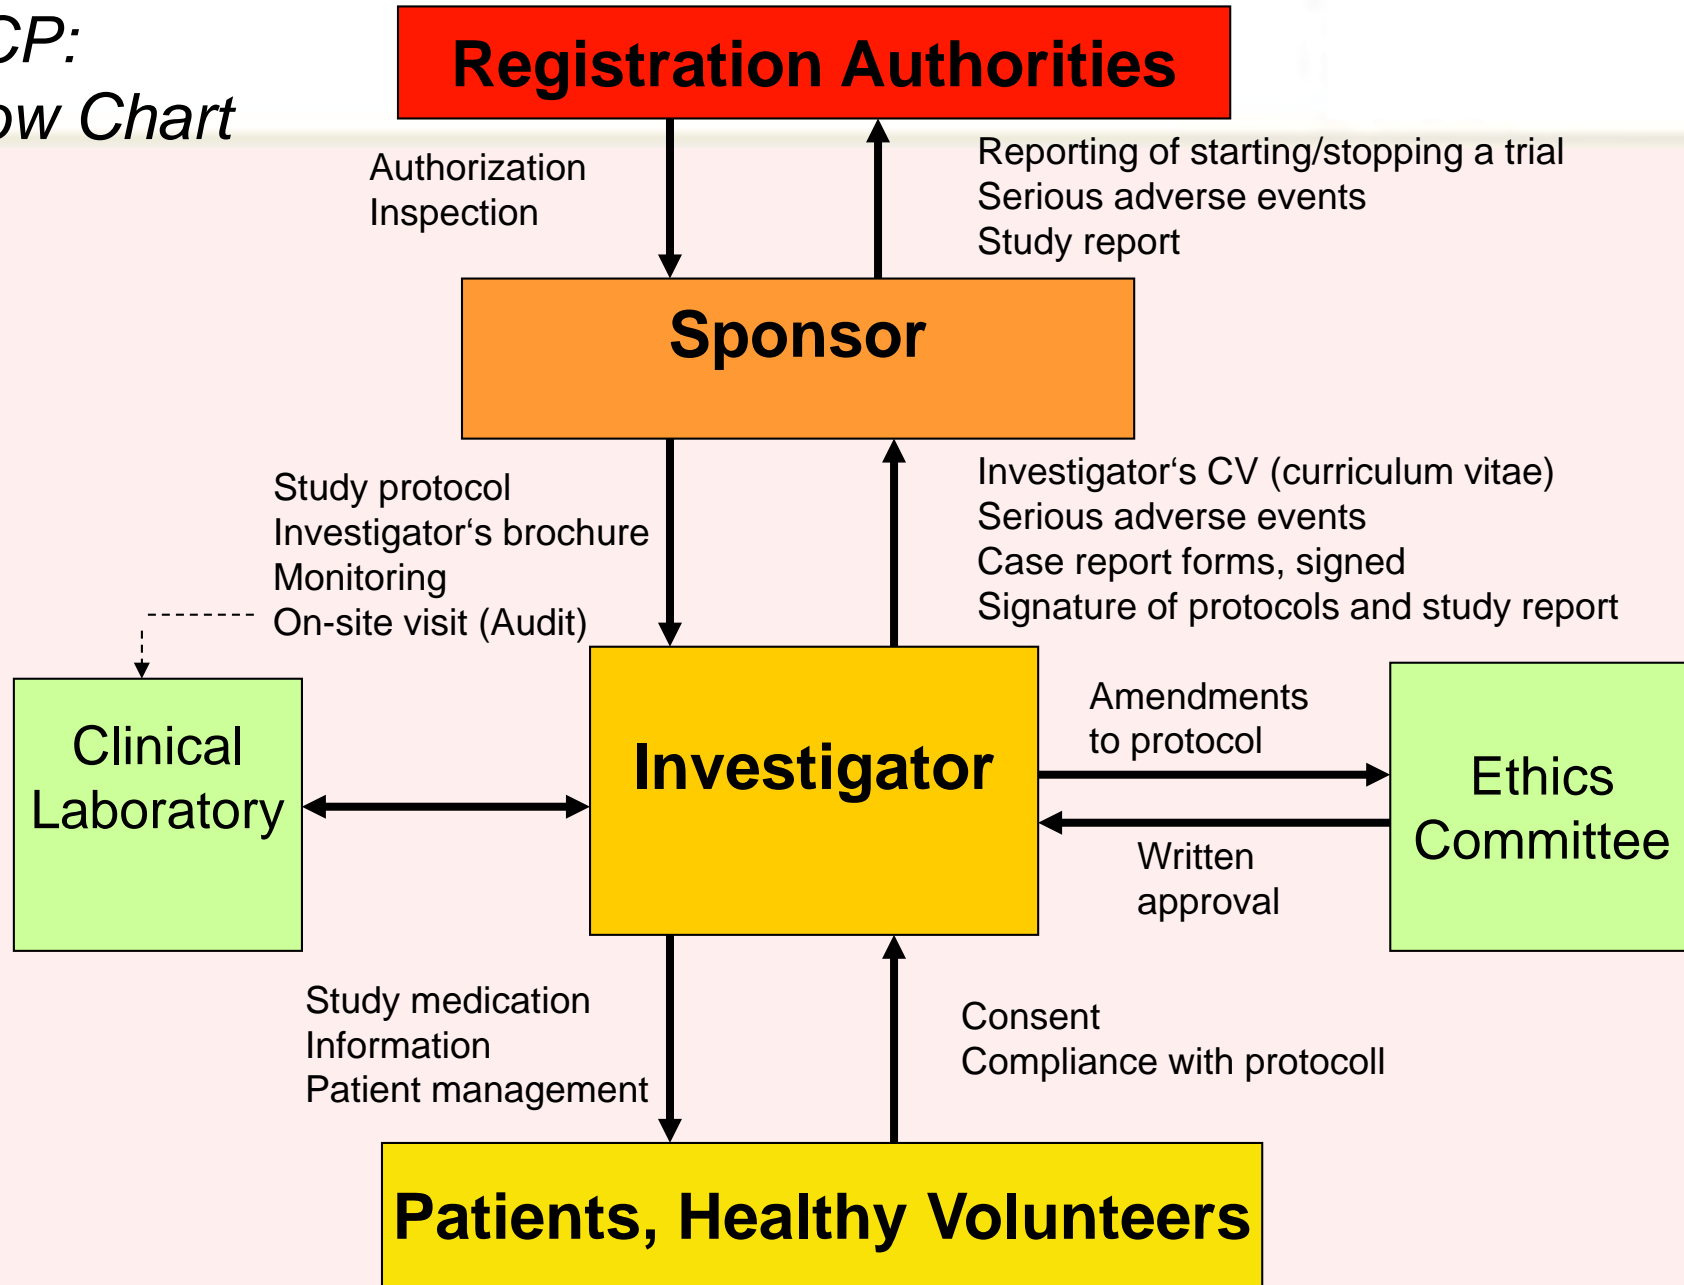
CP:
ow Chart

Registration Authorities

Authorization
Inspection

Reporting of starting/stopping a trial
Serious adverse events
Study report

Sponsor

Study protocol
Investigator‘s brochure
Monitoring
On-site visit (Audit)

Investigator‘s CV (curriculum vitae)
Serious adverse events
Case report forms, signed
Signature of protocols and study report

Clinical Laboratory

Investigator

Amendments to protocol

Written approval

Ethics Committee

Study medication
Information
Patient management

Consent
Compliance with protocoll

Patients, Healthy Volunteers